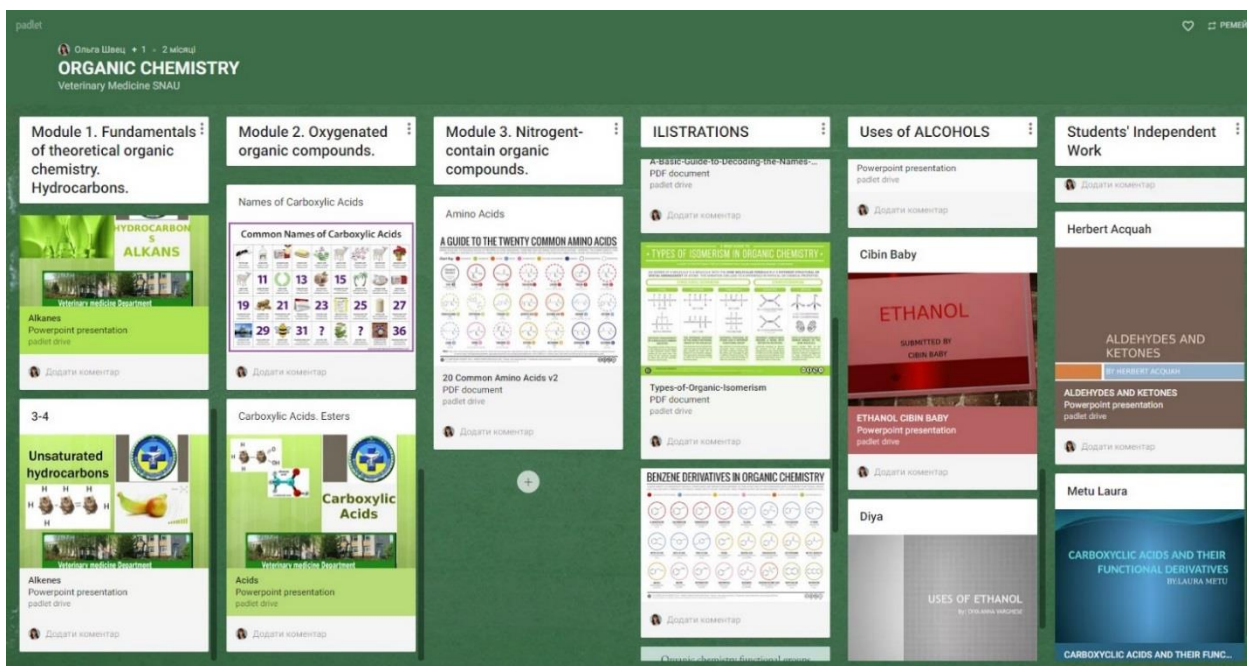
padlet

Ольга Швец • 1 • 2 місяці
ORGANIC CHEMISTRY
Veterinary Medicine SNAU

РЕМЕЙ

Module 1. Fundamentals of theoretical organic chemistry. Hydrocarbons.

HYDROCARBONS
ALKANS
Veterinary medicine Department
Alkanes
Powerpoint presentation
padlet drive
Додати коментар

3-4
Unsaturated hydrocarbons
H H H
H
Veterinary medicine Department
Alkenes
Powerpoint presentation
padlet drive
Додати коментар

Module 2. Oxygenated organic compounds.

Names of Carboxylic Acids
Common Names of Carboxylic Acids
11 13 15 19 21 23 25 27 29 31 ? ? 36
Додати коментар

Carboxylic Acids. Esters
Carboxylic Acids
Veterinary medicine Department
Acids
Powerpoint presentation
padlet drive
Додати коментар

Module 3. Nitrogent-contain organic compounds.

Amino Acids
A GUIDE TO THE TWENTY COMMON AMINO ACIDS
20 Common Amino Acids v2
PDF document
padlet drive
Додати коментар

ILISTRATIONS

A-Basic-Guide-to-Decoding-the-Names-...
PDF document
padlet drive
Додати коментар

TYPES OF ISOMERISM IN ORGANIC CHEMISTRY
Types-of-Organic-Isomerism
PDF document
padlet drive
Додати коментар

BENZENE DERIVATIVES IN ORGANIC CHEMISTRY
Додати коментар

Organic chemistry functional groups

Uses of ALCOHOLS

Powerpoint presentation
padlet drive
Додати коментар

Cibin Baby
ETHANOL
SUBMITTED BY
CIBIN BABY
ETHANOL CIBIN BABY
Powerpoint presentation
padlet drive
Додати коментар

Diya
USES OF ETHANOL
BY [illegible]

Students' Independent Work

Додати коментар

Herbert Acquah
ALDEHYDES AND KETONES
BY HERBERT ACQUAH
ALDEHYDES AND KETONES
Powerpoint presentation
padlet drive
Додати коментар

Metu Laura
CARBOXYCLIC ACIDS AND THEIR FUNCTIONAL DERIVATIVES
BY:LAURA METU
CARBOXYCLIC ACIDS AND THEIR FUNC...